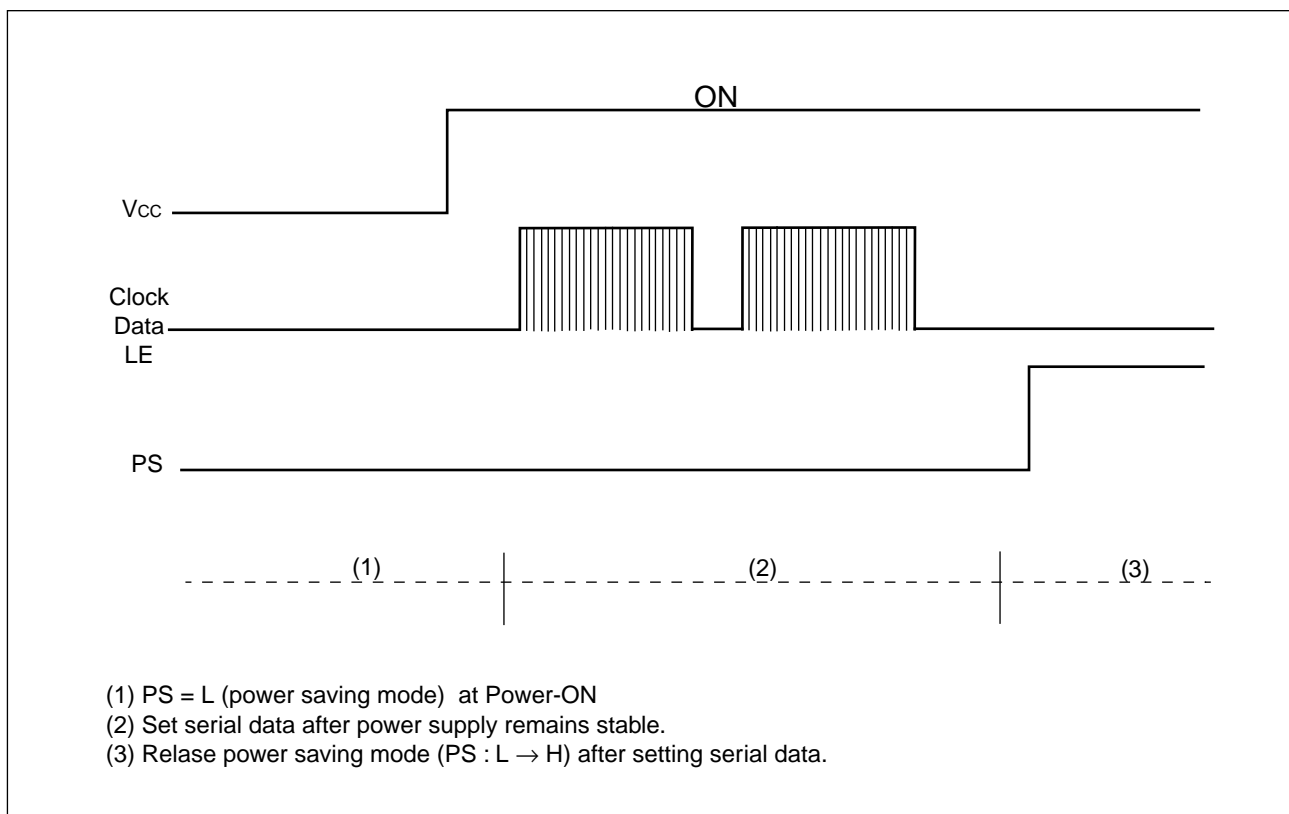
ON

Vcc

Clock
Data
LE

PS

(1)

(2)

(3)

(1) PS = L (power saving mode) at Power-ON
(2) Set serial data after power supply remains stable.
(3) Relase power saving mode (PS : L $\rightarrow$ H) after setting serial data.